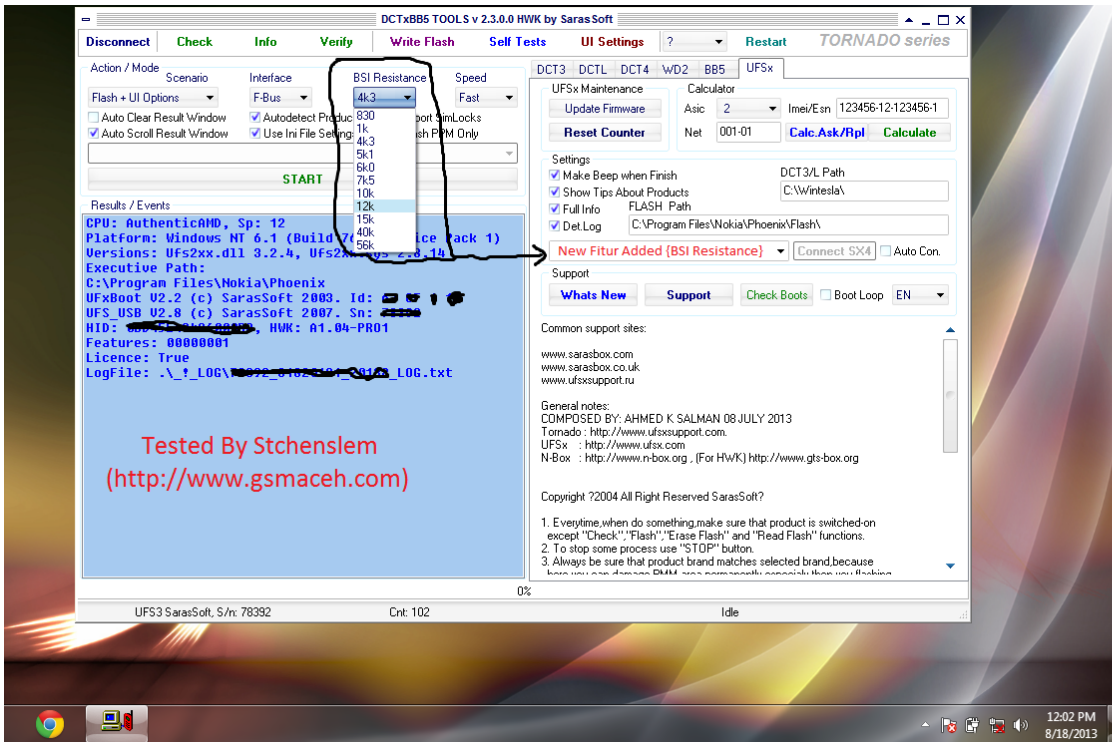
DCTxBB5 TOOLS v 2.3.0.0 HWK by SarasSoft

Disconnect Check Info Verify Write Flash Self Tests UI Settings ? Restart TORNADO series

Action / Mode
Scenario Interface BSI Resistance Speed
Flash + UI Options F-Bus 4k3 Fast
830
1k
4k3
5k1
6k0
7k5
10k
12k
15k
40k
56k
Auto Clear Result Window
Autodetect Produc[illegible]
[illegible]port SimLocks
Auto Scroll Result Window
Use Ini File Setting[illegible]
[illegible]sh PPM Only

START

Results / Events
CPU: AuthenticAMD, Sp: 12
Platform: Windows NT 6.1 (Build 7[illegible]ice Pack 1)
Versions: Ufs2xx.dll 3.2.4, Ufs2x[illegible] 2.8.14
Executive Path:
C:\Program Files\Nokia\Phoenix
UFxBoot V2.2 (c) SarasSoft 2003. Id: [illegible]
UFS_USB V2.8 (c) SarasSoft 2007. Sn: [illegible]
HID: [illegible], HWK: A1.04-PRO1
Features: 00000001
Licence: True
LogFile: .\_!_LOG\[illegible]_LOG.txt

Tested By Stchenslem
(http://www.gsmaceh.com)

DCT3 DCTL DCT4 WD2 BB5 UFSx

UFSx Maintenance
Update Firmware
Reset Counter

Calculator
Asic 2 Imei/Esn 123456-12-123456-1
Net 001-01 Calc.Ask/Rpl Calculate

Settings
Make Beep when Finish
Show Tips About Products
Full Info
Det.Log
DCT3/L Path
C:\Wintesla\
FLASH Path
C:\Program Files\Nokia\Phoenix\Flash\

New Fitur Added {BSI Resistance} Connect SX4 Auto Con.

Support
Whats New Support Check Boots Boot Loop EN

Common support sites:

www.sarasbox.com
www.sarasbox.co.uk
www.ufsxsupport.ru

General notes:
COMPOSED BY: AHMED K SALMAN 08 JULY 2013
Tornado : http://www.ufsxsupport.com.
UFSx : http://www.ufsx.com
N-Box : http://www.n-box.org , (For HWK) http://www.gts-box.org

Copyright ?2004 All Right Reserved SarasSoft?

1. Everytime,when do something,make sure that product is switched-on except "Check","Flash","Erase Flash" and "Read Flash" functions.
2. To stop some process use "STOP" button.
3. Always be sure that product brand matches selected brand,because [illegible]

0%
UFS3 SarasSoft, S/n: 78392 Cnt: 102 Idle

12:02 PM
8/18/2013